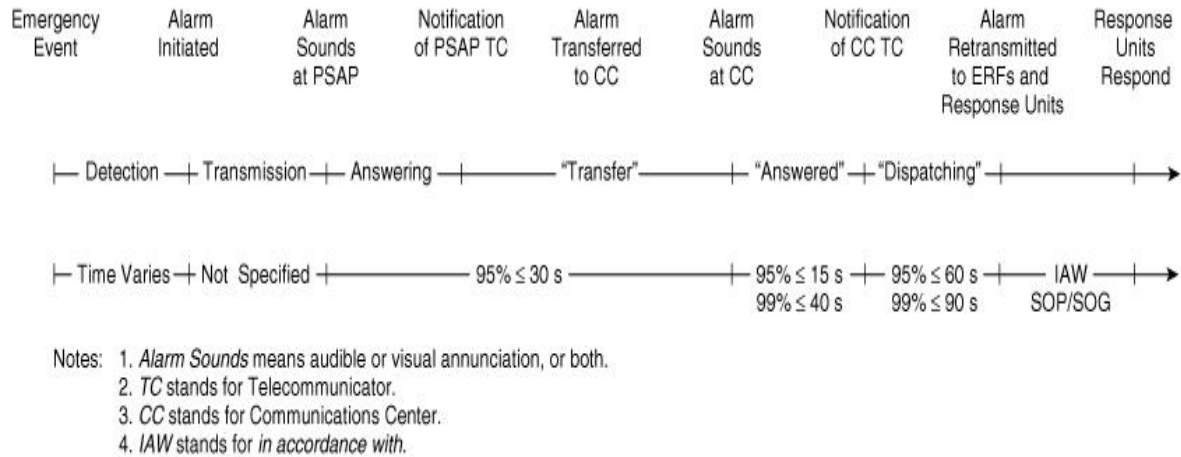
Emergency Event

Alarm Initiated

Alarm Sounds at PSAP

Notification of PSAP TC

Alarm Transferred to CC

Alarm Sounds at CC

Notification of CC TC

Alarm Retransmitted to ERFs and Response Units

Response Units Respond

Detection — Transmission — Answering — "Transfer" — "Answered" — "Dispatching"

Time Varies — Not Specified — 95% ≤ 30 s — 95% ≤ 15 s 99% ≤ 40 s — 95% ≤ 60 s 99% ≤ 90 s — IAW SOP/SOG

Notes: 1. *Alarm Sounds* means audible or visual annunciation, or both.
2. *TC* stands for Telecommunicator.
3. *CC* stands for Communications Center.
4. *IAW* stands for *in accordance with*.